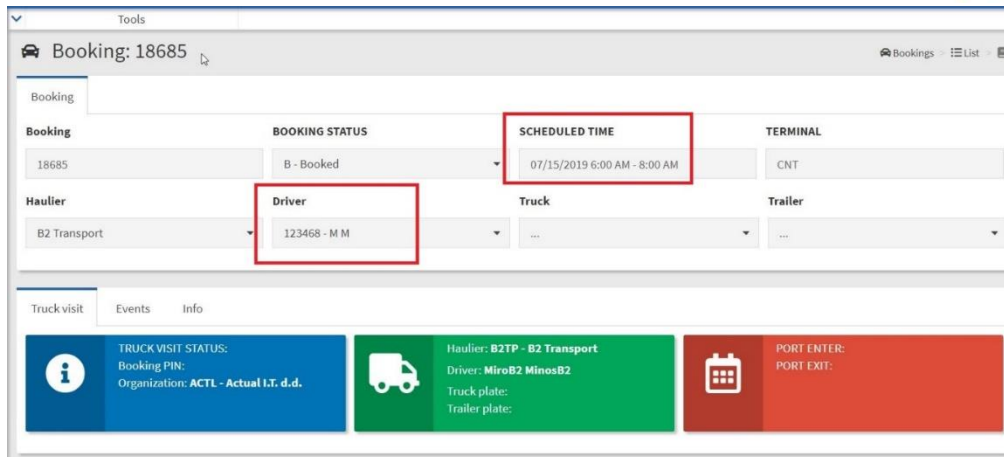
Tools

Booking: 18685

Bookings > List >

Booking

Booking
18685

BOOKING STATUS
B - Booked

SCHEDULED TIME
07/15/2019 6:00 AM - 8:00 AM

TERMINAL
CNT

Haulier
B2 Transport

Driver
123468 - M M

Truck
...

Trailer
...

Truck visit   Events   Info

TRUCK VISIT STATUS:
Booking PIN:
Organization: ACTL - Actual I.T. d.d.

Haulier: B2TP - B2 Transport
Driver: MiroB2 MinosB2
Truck plate:
Trailer plate:

PORT ENTER:
PORT EXIT: